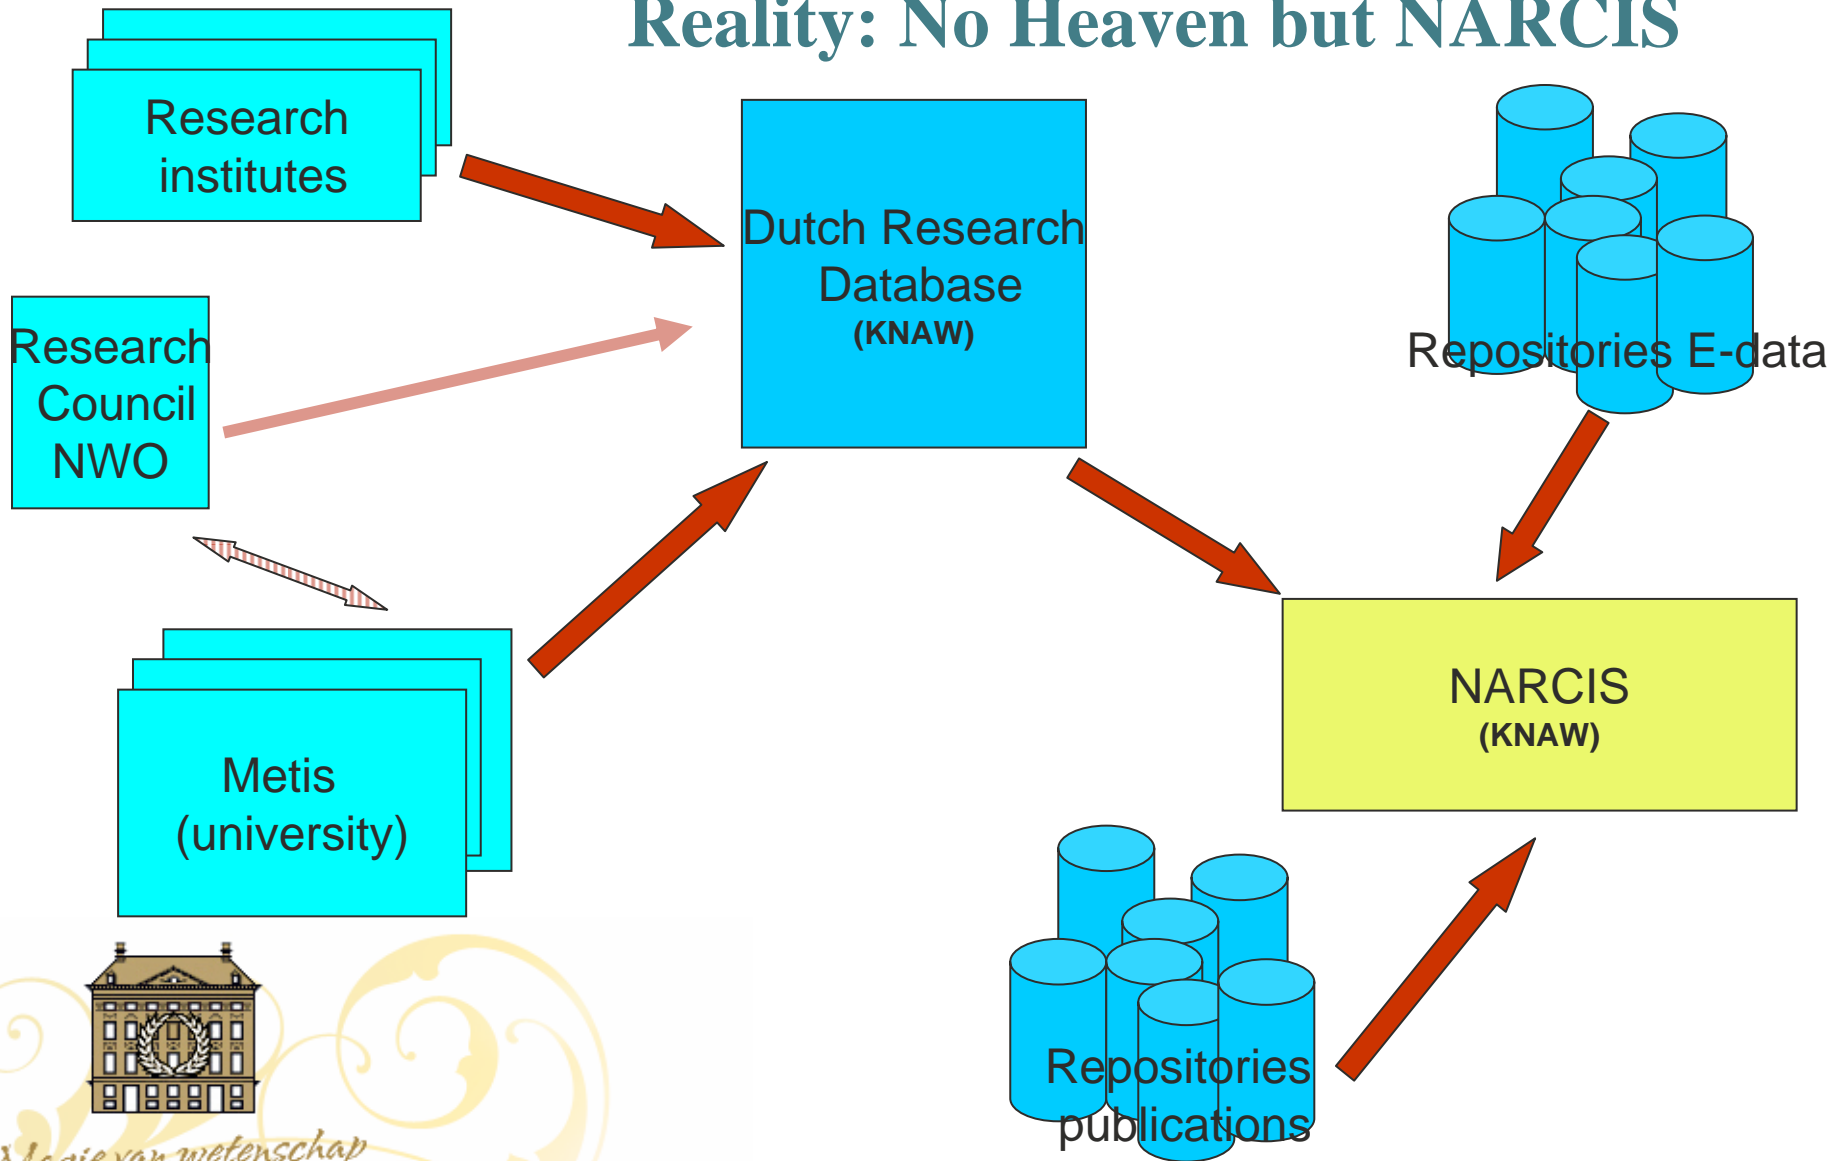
Reality: No Heaven but NARCIS

Research institutes

Dutch Research Database
(KNAW)

Repositories E-data

Research Council NWO

NARCIS
(KNAW)

Metis (university)

Repositories publications

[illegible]logie van wetenschap